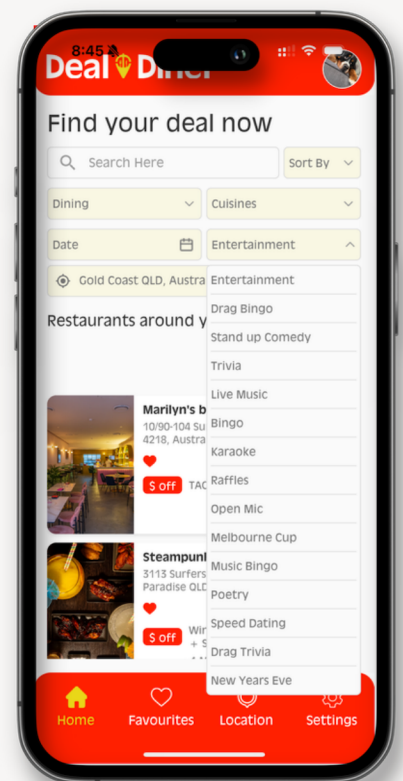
8:45
Deal Diner

Find your deal now

Search Here
Sort By

Dining
Cuisines

Date
Entertainment

Gold Coast QLD, Austra

Restaurants around y

Entertainment
Drag Bingo
Stand up Comedy
Trivia
Live Music
Bingo
Karaoke
Raffles
Open Mic
Melbourne Cup
Music Bingo
Poetry
Speed Dating
Drag Trivia
New Years Eve

Marilyn's b
10/90-104 Su
4218, Austra
$ off TAC

Steampunk
3113 Surfers
Paradise QLD
$ off Wir
+ $

Home
Favourites
Location
Settings